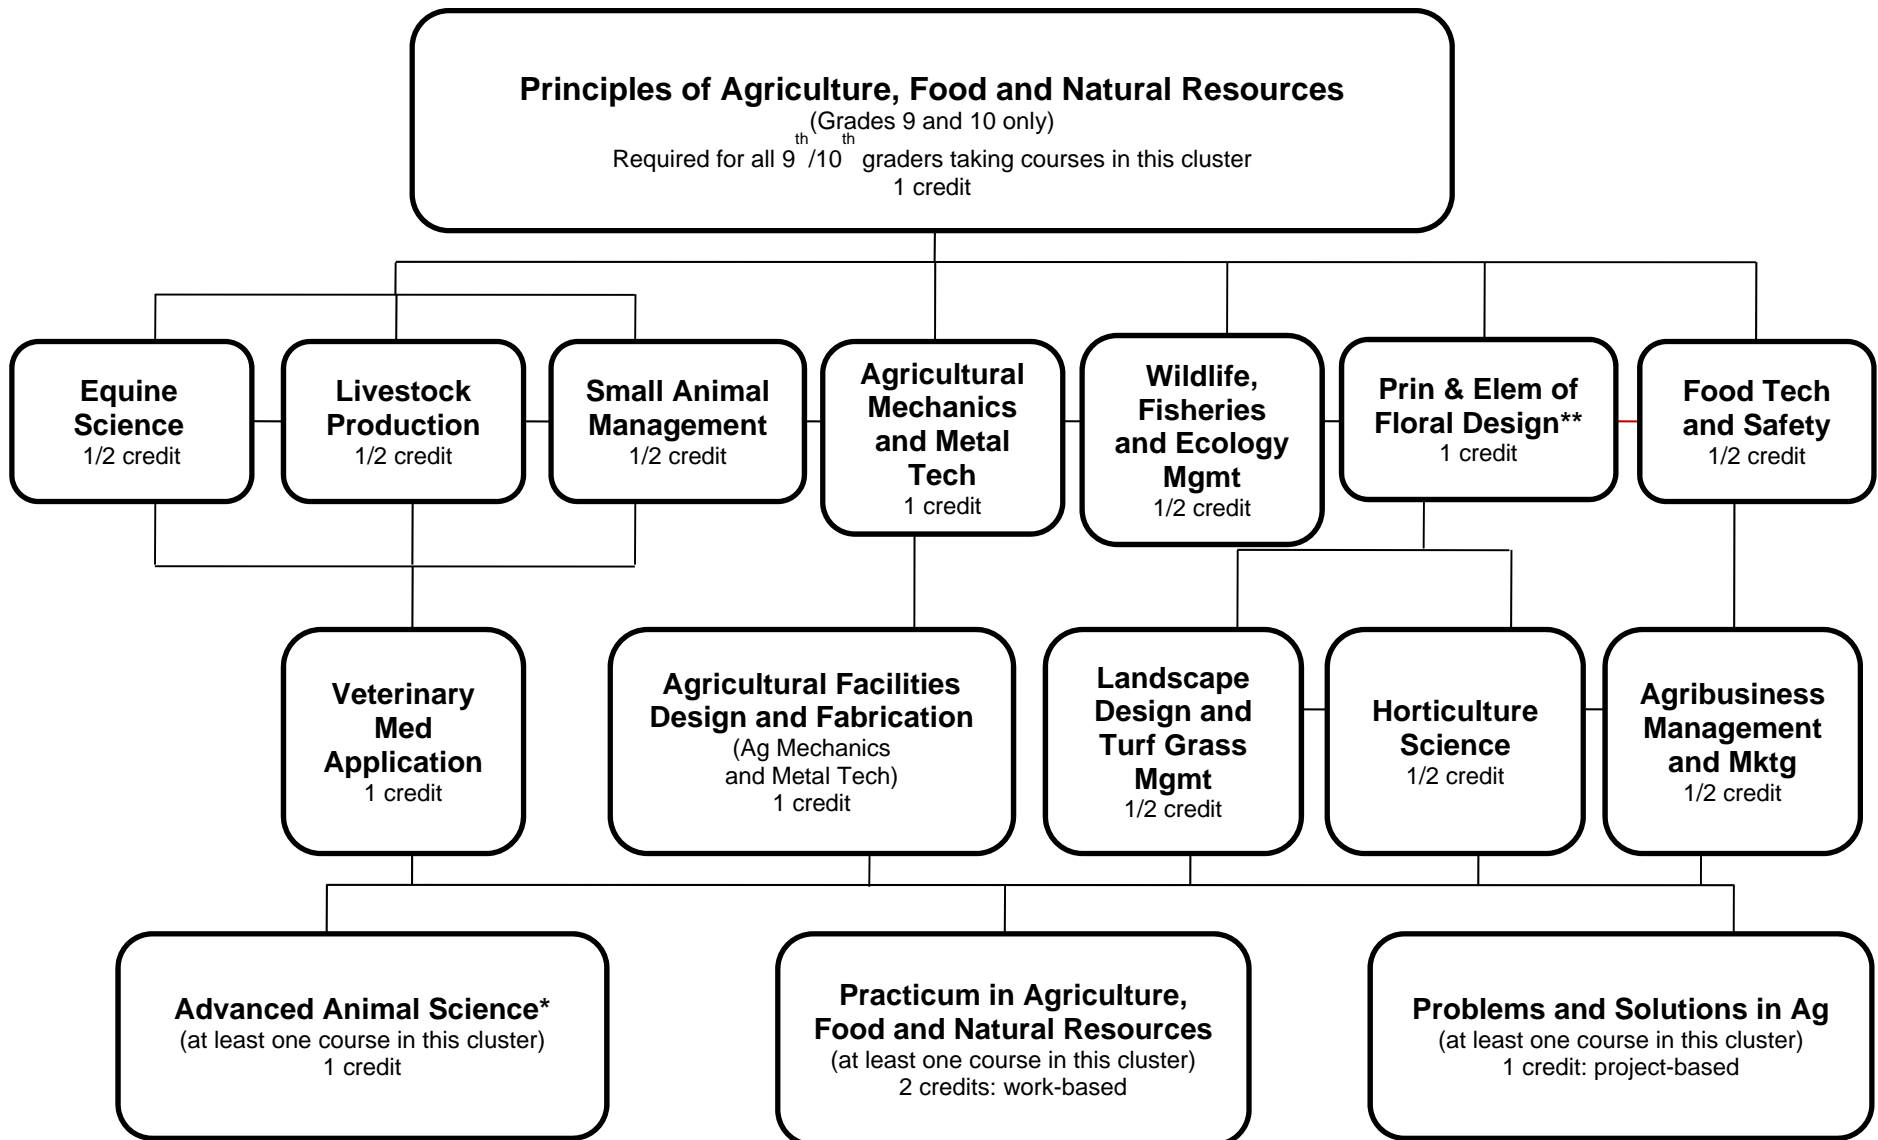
Principles of Agriculture, Food and Natural Resources
(Grades 9 and 10 only)
Required for all $9^{th}/10^{th}$ graders taking courses in this cluster
1 credit

Equine Science
1/2 credit

Livestock Production
1/2 credit

Small Animal Management
1/2 credit

Agricultural Mechanics and Metal Tech
1 credit

Wildlife, Fisheries and Ecology Mgmt
1/2 credit

Prin & Elem of Floral Design**
1 credit

Food Tech and Safety
1/2 credit

Veterinary Med Application
1 credit

Agricultural Facilities Design and Fabrication
(Ag Mechanics and Metal Tech)
1 credit

Landscape Design and Turf Grass Mgmt
1/2 credit

Horticulture Science
1/2 credit

Agribusiness Management and Mktg
1/2 credit

Advanced Animal Science*
(at least one course in this cluster)
1 credit

Practicum in Agriculture, Food and Natural Resources
(at least one course in this cluster)
2 credits: work-based

Problems and Solutions in Ag
(at least one course in this cluster)
1 credit: project-based